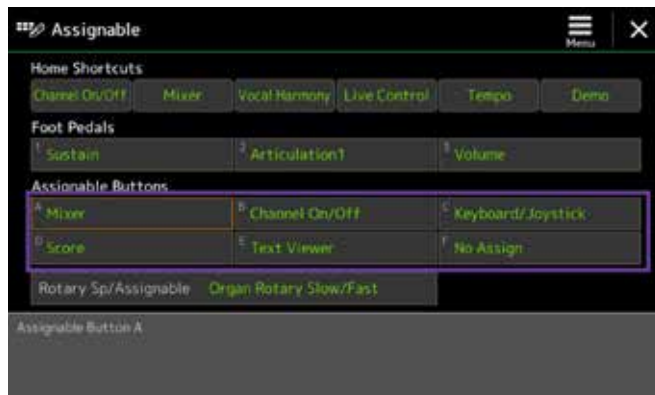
Assignable

Menu

×

Home Shortcuts

Chanel On/Off | Mixer | Vocal Harmony | Live Control | Tempo | Demo

Foot Pedals

1 Sustain | 2 Articulation1 | 3 Volume

Assignable Buttons

A Mixer | B Channel On/Off | C Keyboard/Joystick

D Score | E Text Viewer | F No Assign

Rotary Sp/Assignable Organ Rotary Slow/Fast

Assignable Button A